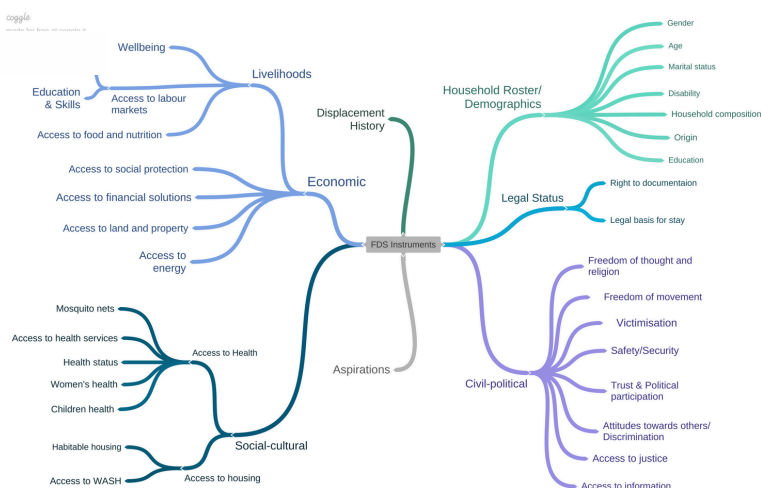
coggle
made for free at coggle.it

FDS Instruments

Displacement History

Economic

Livelihoods

Wellbeing

Education & Skills

Access to labour markets

Access to food and nutrition

Access to social protection

Access to financial solutions

Access to land and property

Access to energy

Social-cultural

Access to Health

Mosquito nets

Access to health services

Health status

Women's health

Children health

Access to housing

Habitable housing

Access to WASH

Aspirations

Household Roster/ Demographics

Gender

Age

Marital status

Disability

Household composition

Origin

Education

Legal Status

Right to documentaion

Legal basis for stay

Civil-political

Freedom of thought and religion

Freedom of movement

Victimisation

Safety/Security

Trust & Political participation

Attitudes towards others/ Discrimination

Access to justice

Access to information